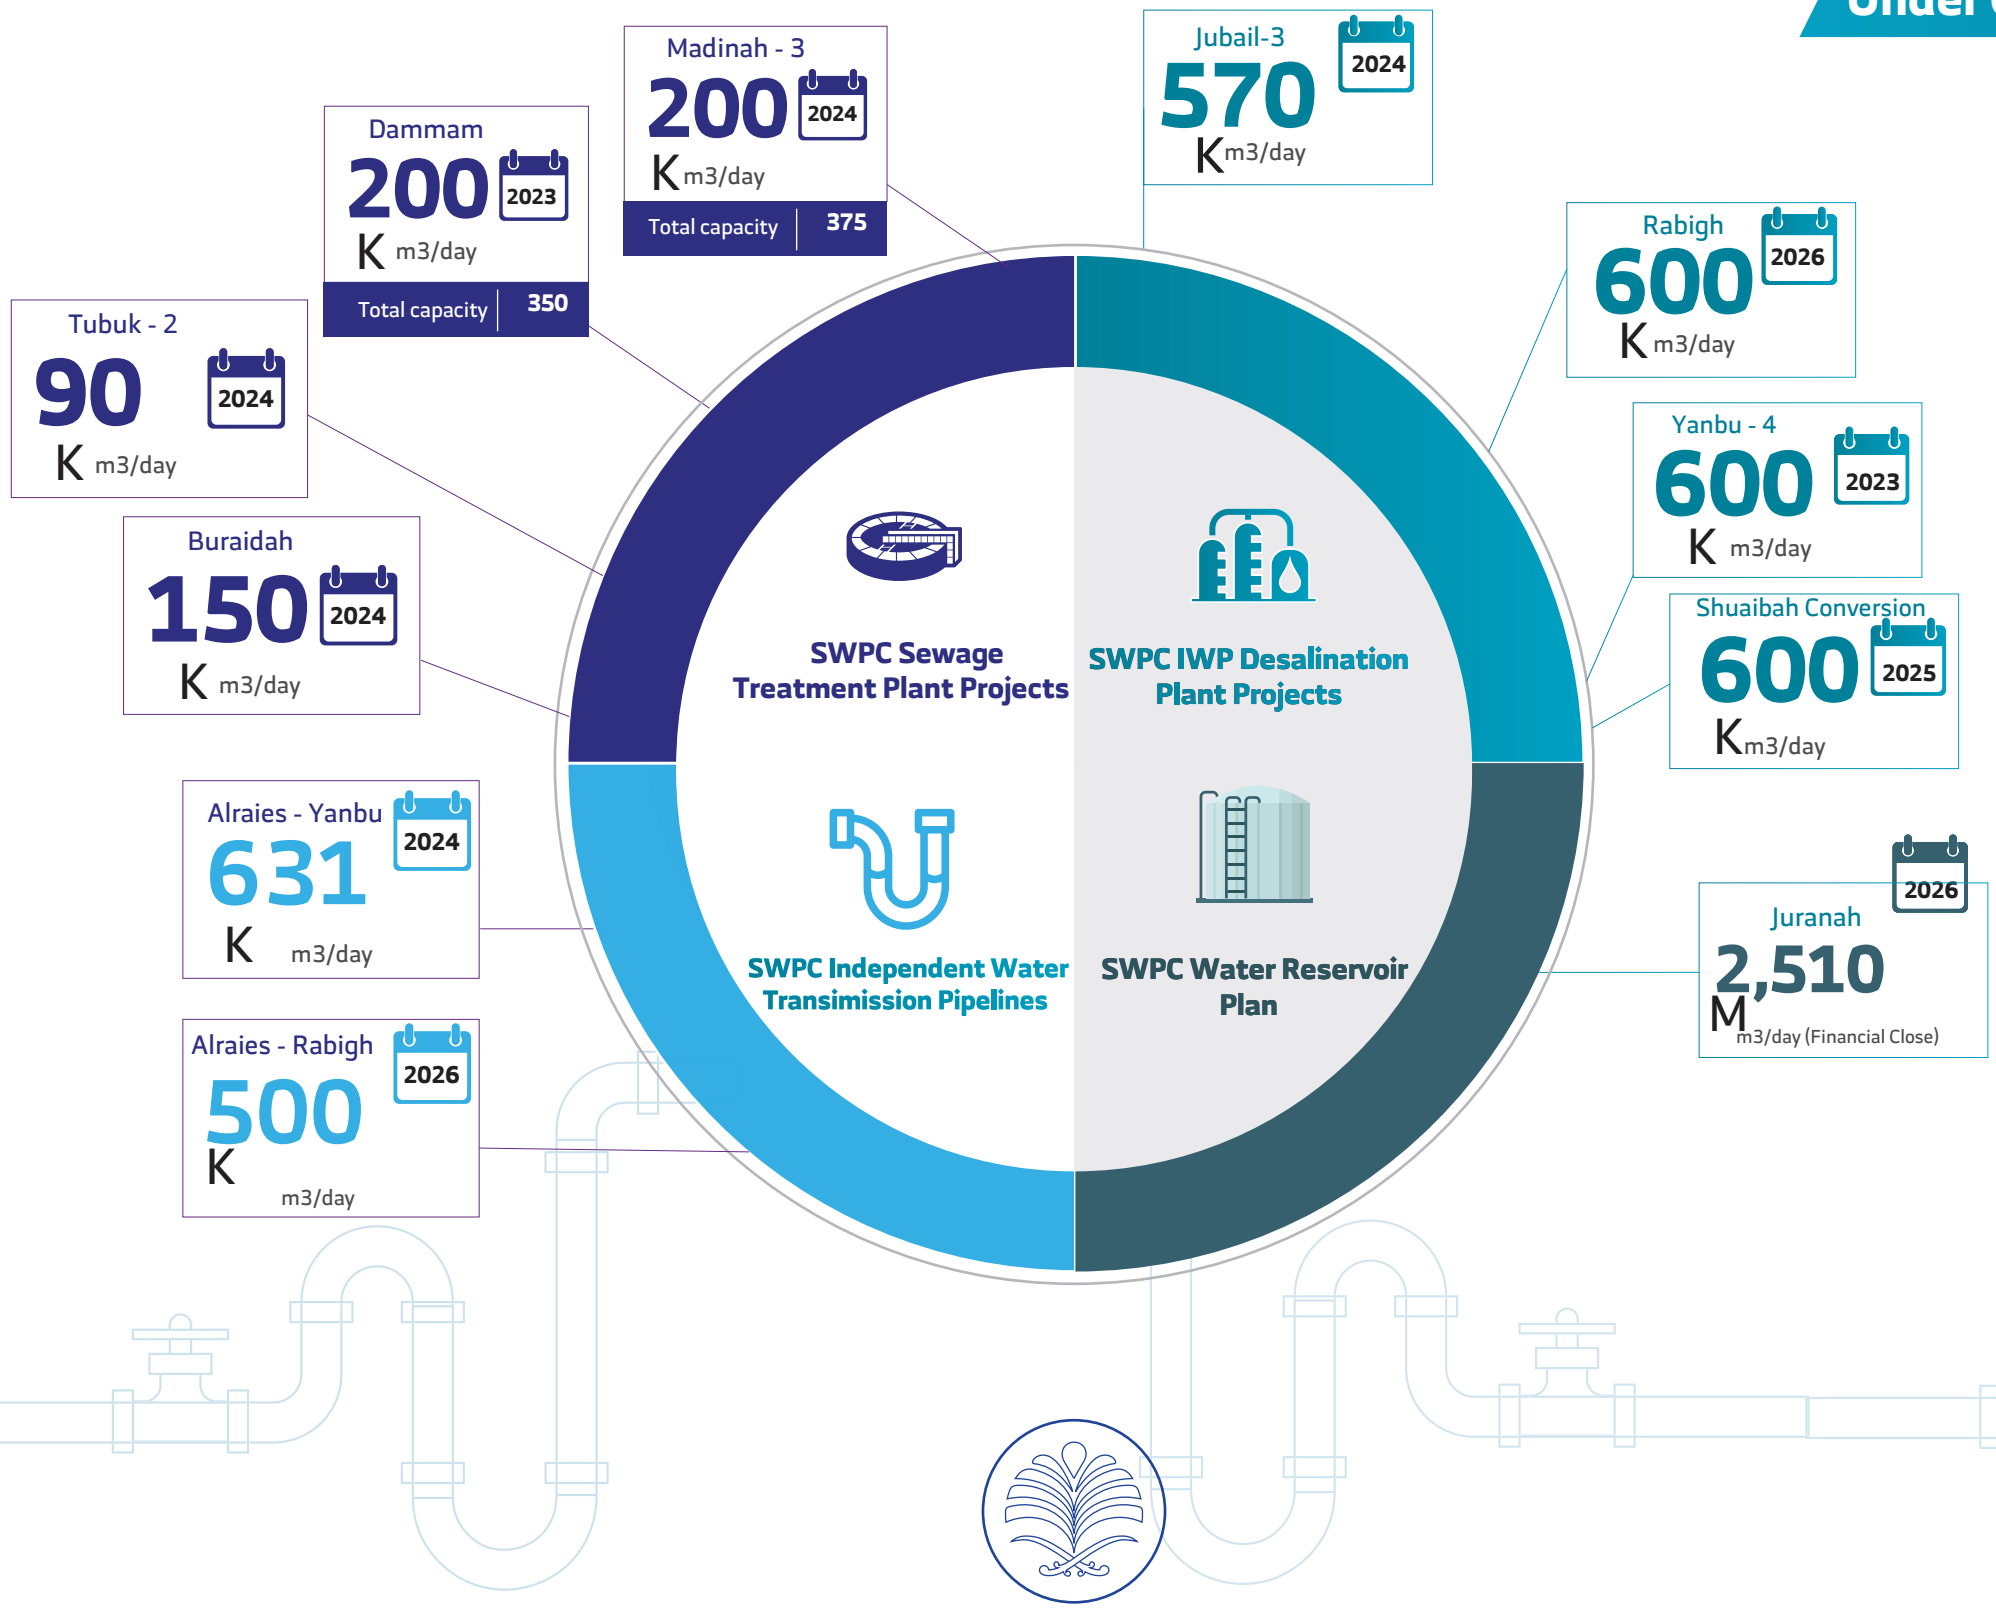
Under

Madinah - 3
200 2024
K m3/day
Total capacity 375

Jubail-3
570 2024
K m3/day

Dammam
200 2023
K m3/day
Total capacity 350

Tubuk - 2
90 2024
K m3/day

Rabigh
600 2026
K m3/day

Yanbu - 4
600 2023
K m3/day

Buraidah
150 2024
K m3/day

Shuaibah Conversion
600 2025
K m3/day

SWPC Sewage Treatment Plant Projects

SWPC IWP Desalination Plant Projects

Alraies - Yanbu
631 2024
K m3/day

SWPC Independent Water Transimission Pipelines

SWPC Water Reservoir Plan

2026
Juranah
2,510
M m3/day (Financial Close)

Alraies - Rabigh
500 2026
K m3/day